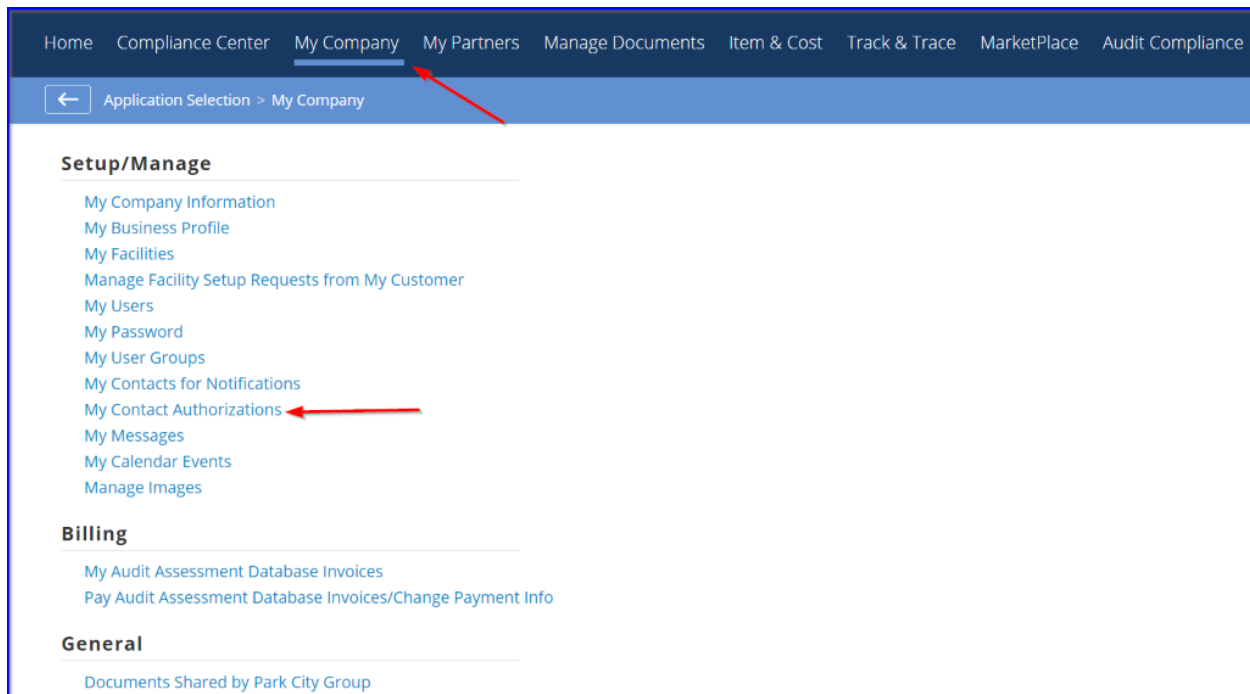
Home Compliance Center My Company My Partners Manage Documents Item & Cost Track & Trace MarketPlace Audit Compliance

← Application Selection > My Company

Setup/Manage

My Company Information
My Business Profile
My Facilities
Manage Facility Setup Requests from My Customer
My Users
My Password
My User Groups
My Contacts for Notifications
My Contact Authorizations
My Messages
My Calendar Events
Manage Images

Billing

My Audit Assessment Database Invoices
Pay Audit Assessment Database Invoices/Change Payment Info

General

Documents Shared by Park City Group